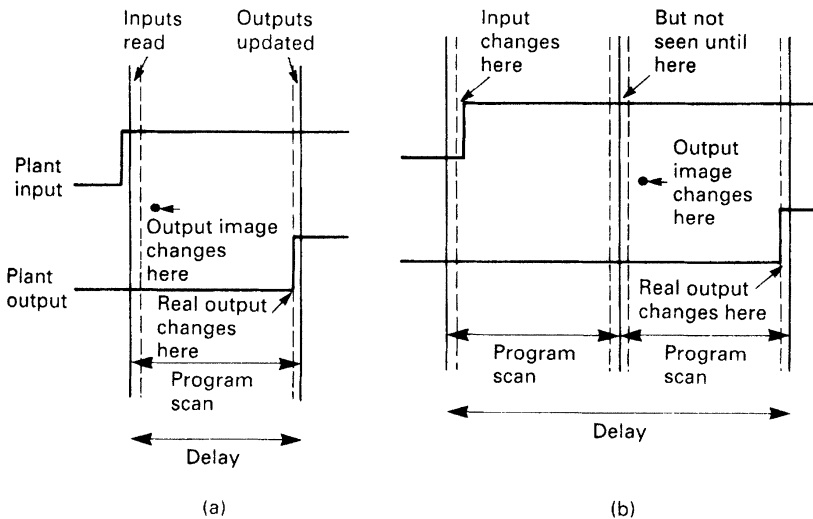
Inputs read

Outputs updated

Plant input

Output image changes here

Plant output

Real output changes here

Program scan

Delay

(a)

Input changes here

But not seen until here

Output image changes here

Real output changes here

Program scan

Program scan

Delay

(b)